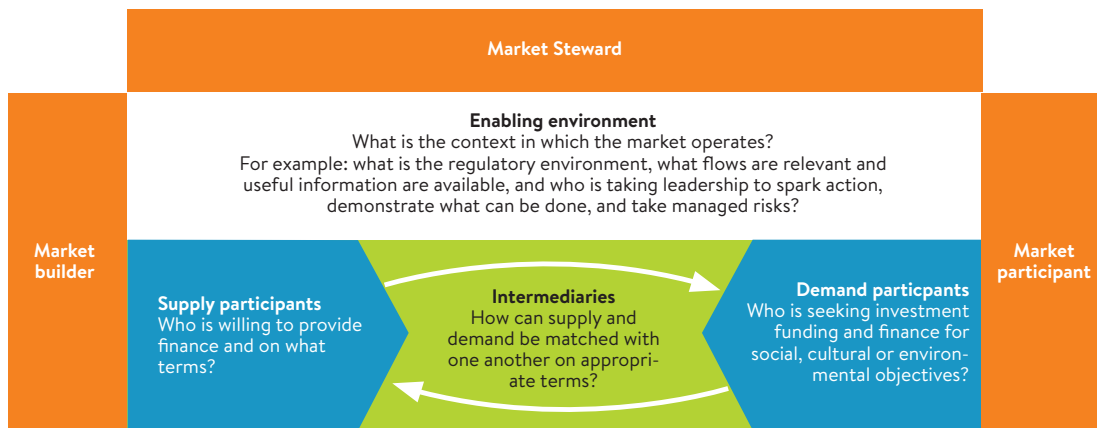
Market Steward

Market builder

Enabling environment
What is the context in which the market operates?
For example: what is the regulatory environment, what flows are relevant and useful information are available, and who is taking leadership to spark action, demonstrate what can be done, and take managed risks?

Market participant

Supply participants
Who is willing to provide finance and on what terms?

Intermediaries
How can supply and demand be matched with one another on appropriate terms?

Demand particpants
Who is seeking investment funding and finance for social, cultural or environmental objectives?